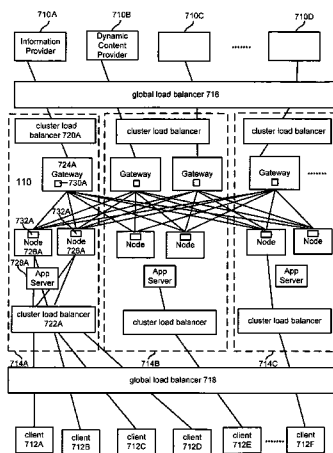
710A
710B
710C
710D

Information Provider

Dynamic Content Provider

.......

global load balancer 716

cluster load balancer 720A

cluster load balancer

cluster load balancer

724A Gateway 730A

110

Gateway

Gateway

Gateway

.......

732A
732A

Node 726A

Node 726A

728A

Node

Node

Node

Node

App Server

App Server

App Server

cluster load balancer 722A

cluster load balancer

cluster load balancer

714A
714B
714C

global load balancer 718

client 712A

client 712B

client 712C

client 712D

client 712E

.......

client 712F